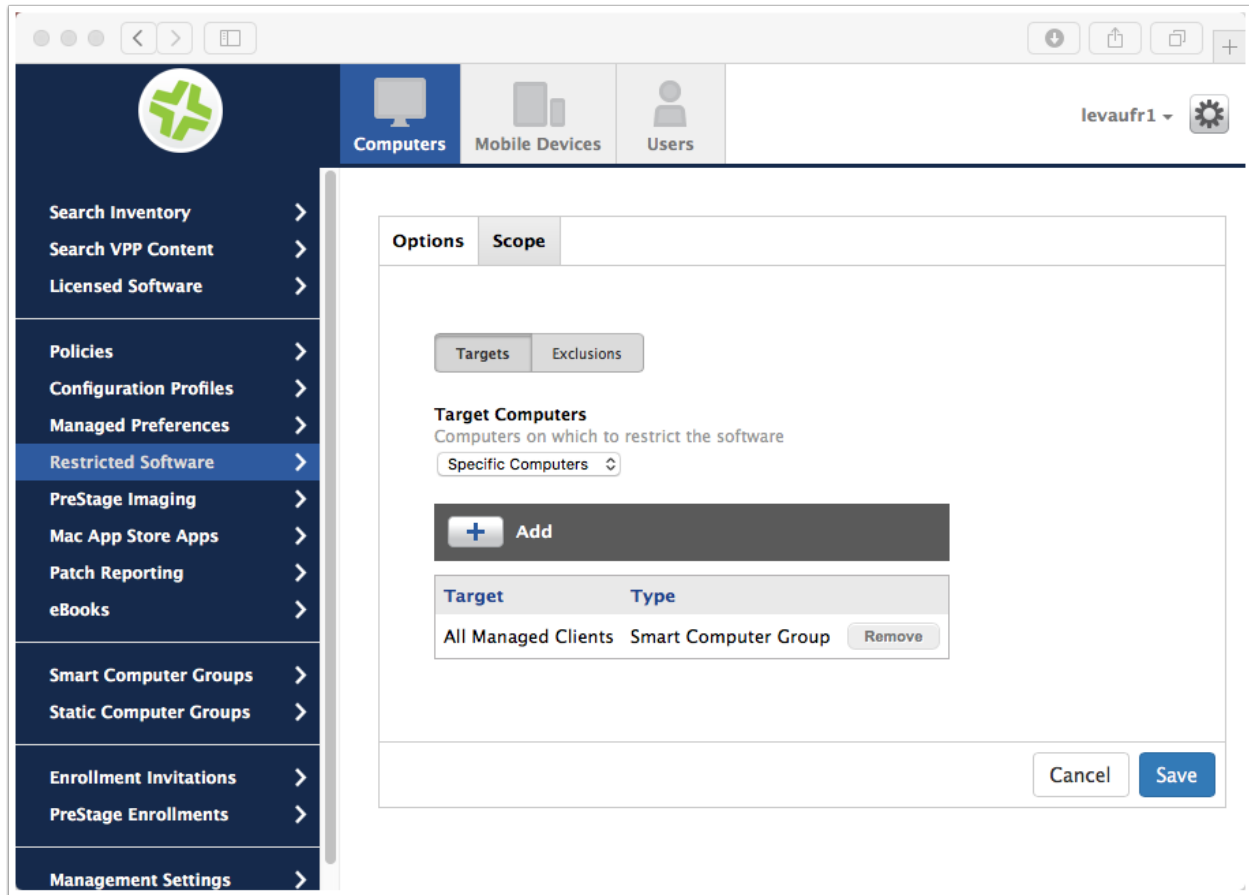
Computers
Mobile Devices
Users
levaufr1

Search Inventory
Search VPP Content
Licensed Software

Policies
Configuration Profiles
Managed Preferences
Restricted Software
PreStage Imaging
Mac App Store Apps
Patch Reporting
eBooks

Smart Computer Groups
Static Computer Groups

Enrollment Invitations
PreStage Enrollments

Management Settings

Options
Scope

Targets
Exclusions

Target Computers
Computers on which to restrict the software
Specific Computers

Add

| Target | Type | |
|---|---|---|
| All Managed Clients | Smart Computer Group | Remove |

Cancel
Save